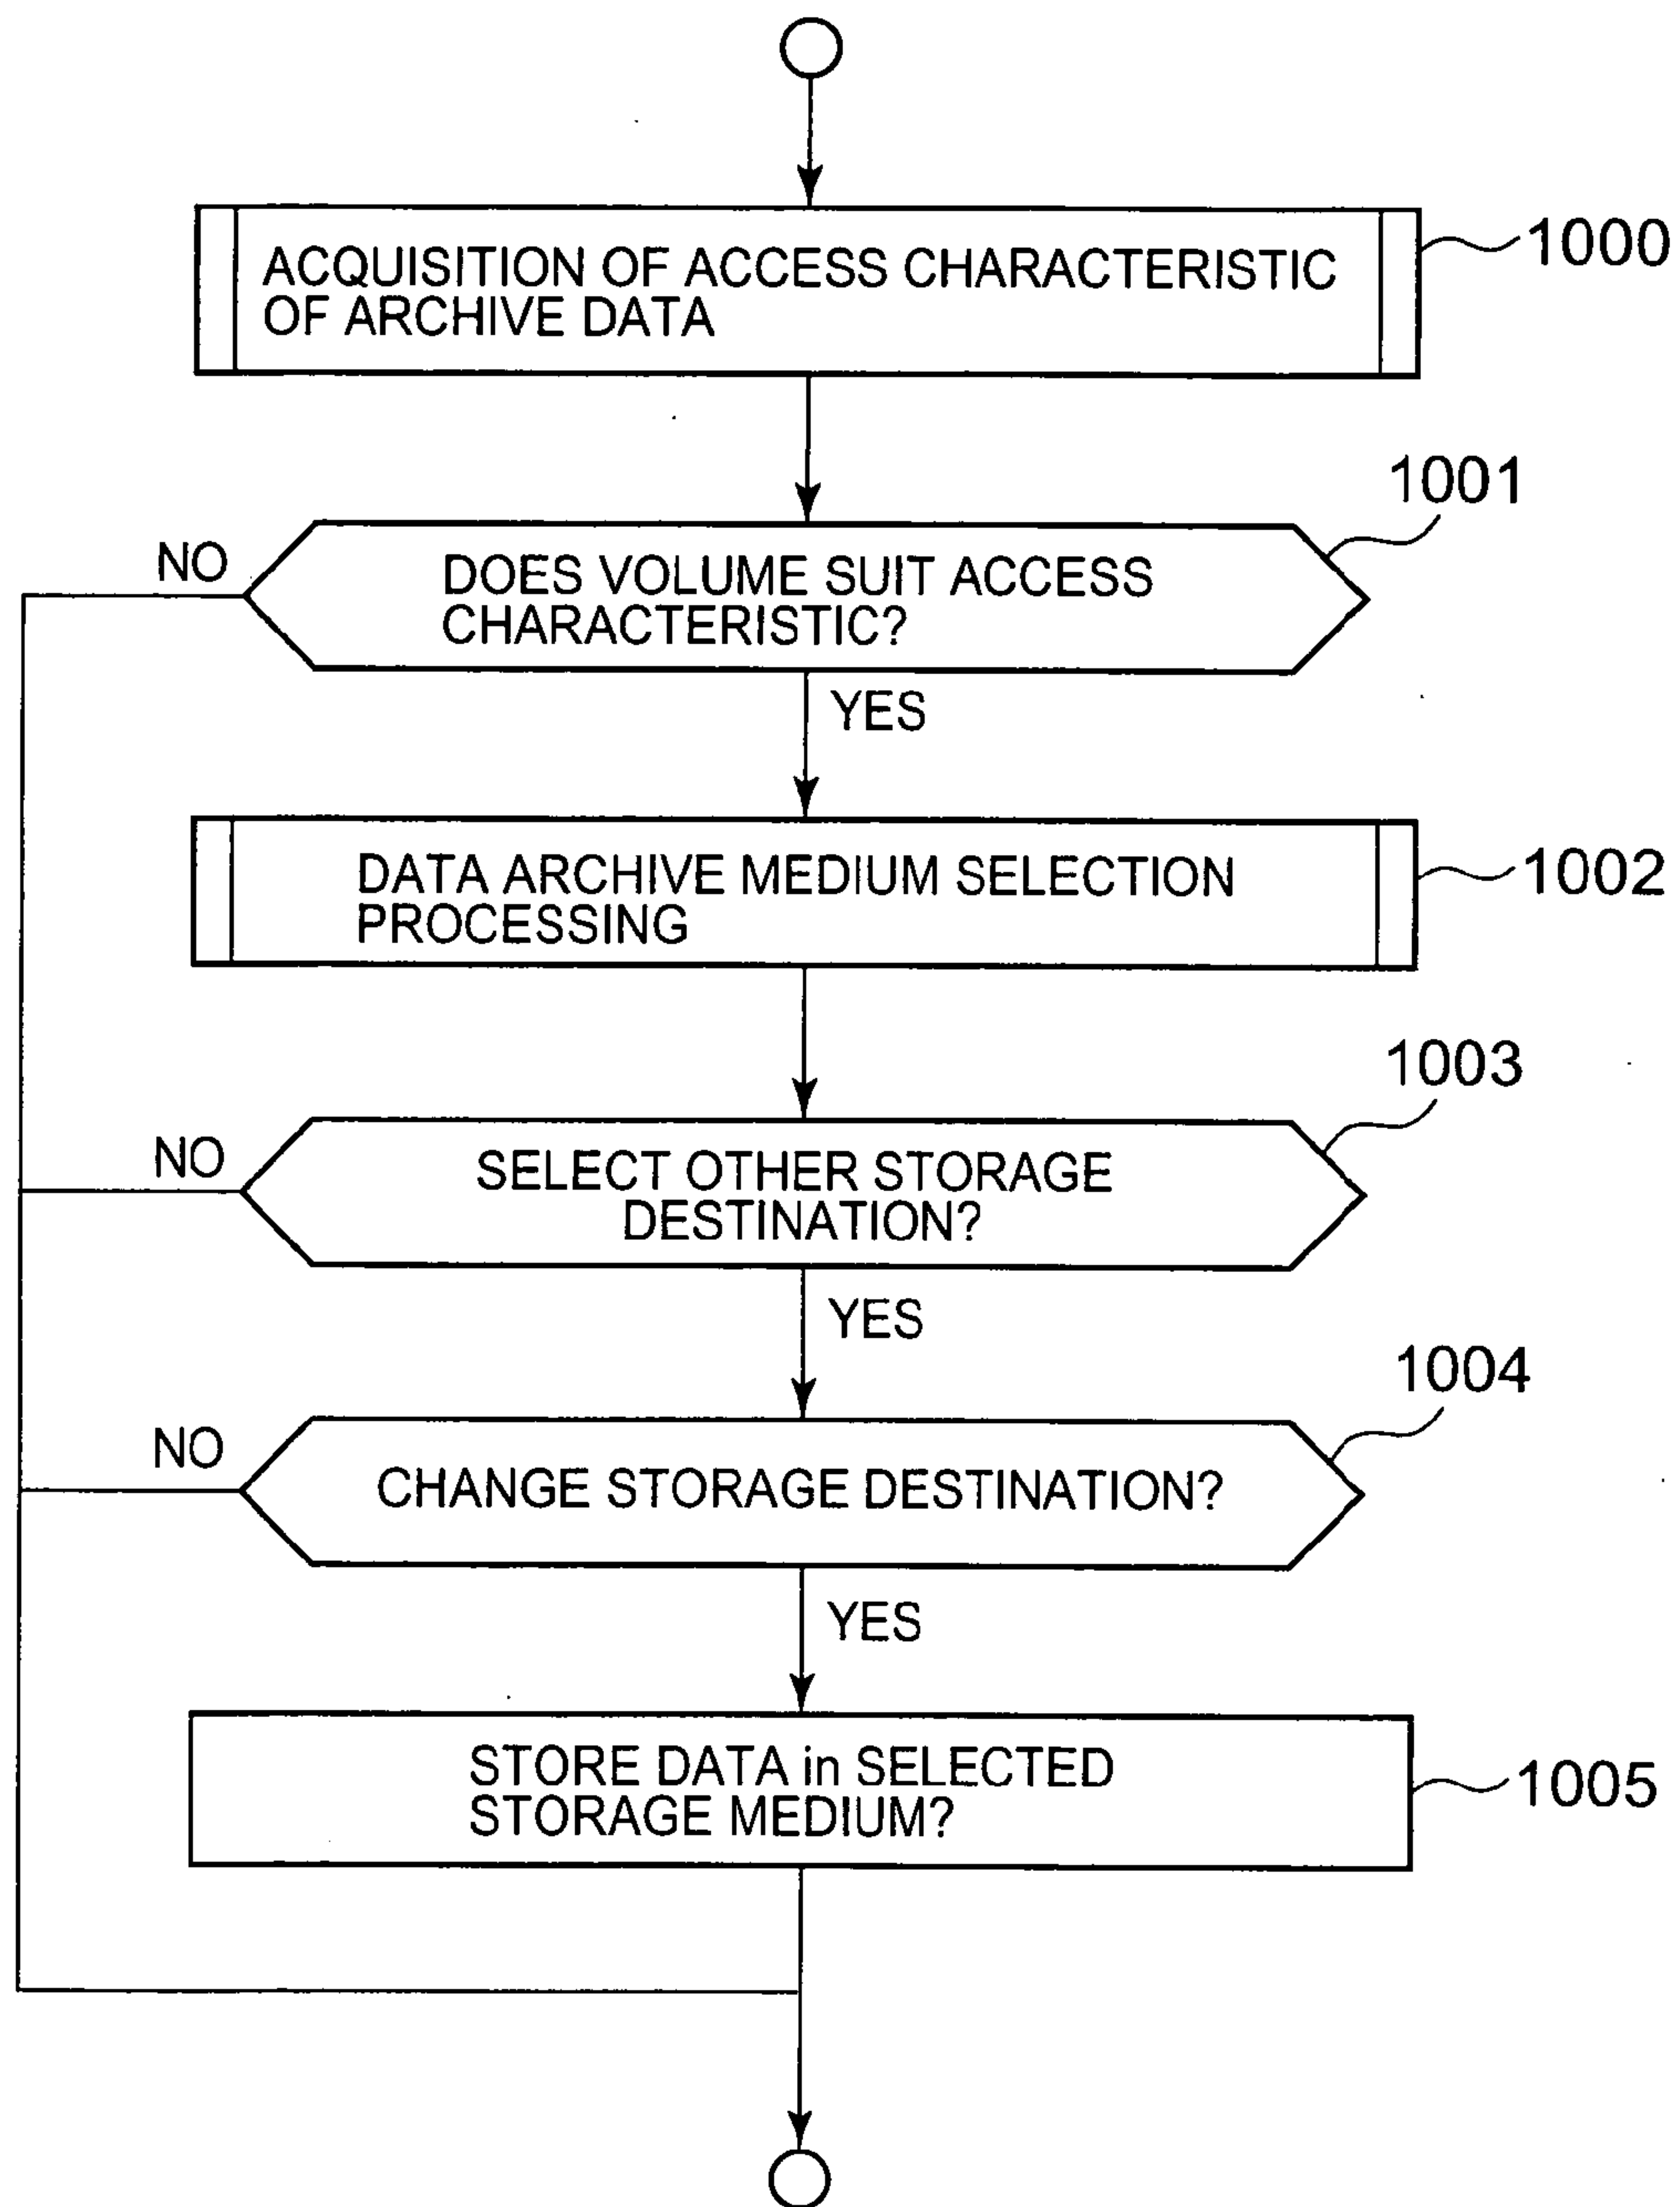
ACQUISITION OF ACCESS CHARACTERISTIC OF ARCHIVE DATA

1000

1001

NO

DOES VOLUME SUIT ACCESS CHARACTERISTIC?

YES

DATA ARCHIVE MEDIUM SELECTION PROCESSING

1002

1003

NO

SELECT OTHER STORAGE DESTINATION?

YES

1004

NO

CHANGE STORAGE DESTINATION?

YES

STORE DATA in SELECTED STORAGE MEDIUM?

1005